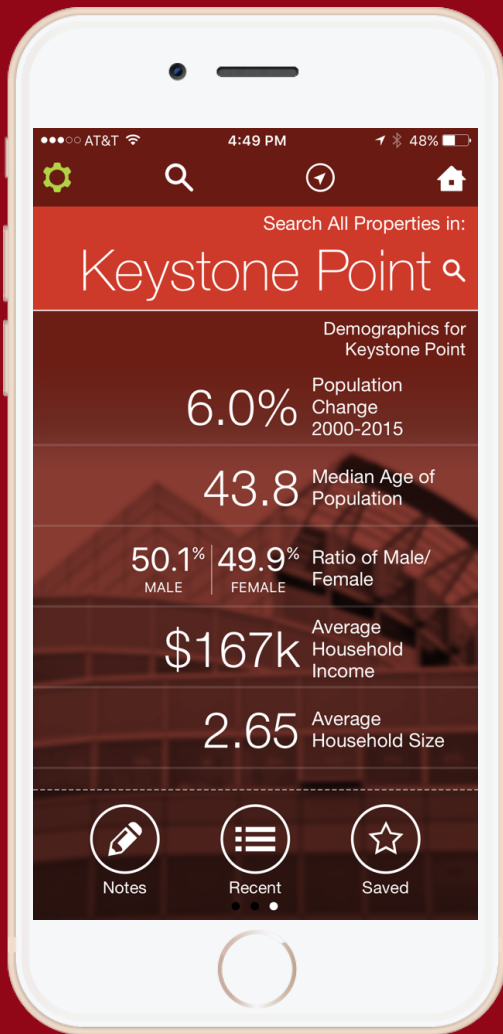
●●●○○ AT&T 4:49 PM 48%

Search All Properties in:

Keystone Point

Demographics for Keystone Point

6.0% Population Change 2000-2015

43.8 Median Age of Population

50.1% MALE 49.9% FEMALE Ratio of Male/ Female

$167k Average Household Income

2.65 Average Household Size

Notes

Recent

Saved